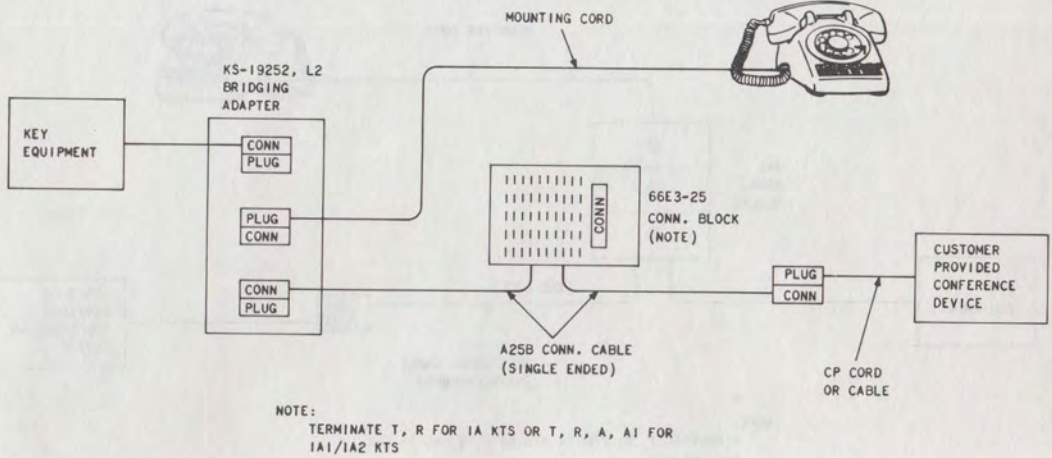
MOUNTING CORD

KS-19252, L2
BRIDGING
ADAPTER

KEY
EQUIPMENT

CONN
PLUG

PLUG
CONN

CONN
PLUG

CONN

66E3-25
CONN. BLOCK
(NOTE)

CUSTOMER
PROVIDED
CONFERENCE
DEVICE

PLUG
CONN

A25B CONN. CABLE
(SINGLE ENDED)

CP CORD
OR CABLE

NOTE:
TERMINATE T, R FOR IA KTS OR T, R, A, AI FOR IAI/IA2 KTS